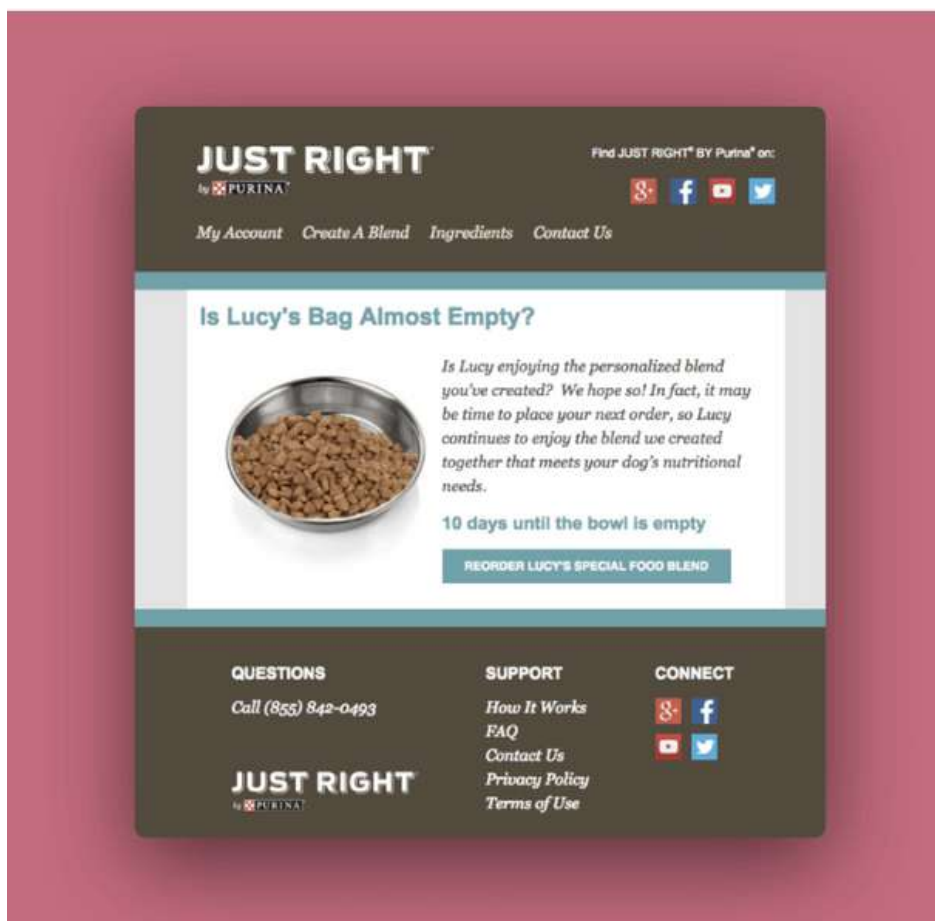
JUST RIGHT®
by PURINA®

Find JUST RIGHT® BY Purina® on:

My Account Create A Blend Ingredients Contact Us

Is Lucy's Bag Almost Empty?

Is Lucy enjoying the personalized blend you've created? We hope so! In fact, it may be time to place your next order, so Lucy continues to enjoy the blend we created together that meets your dog's nutritional needs.

10 days until the bowl is empty

REORDER LUCY'S SPECIAL FOOD BLEND

QUESTIONS
Call (855) 842-0493

JUST RIGHT®
by PURINA®

SUPPORT
How It Works
FAQ
Contact Us
Privacy Policy
Terms of Use

CONNECT